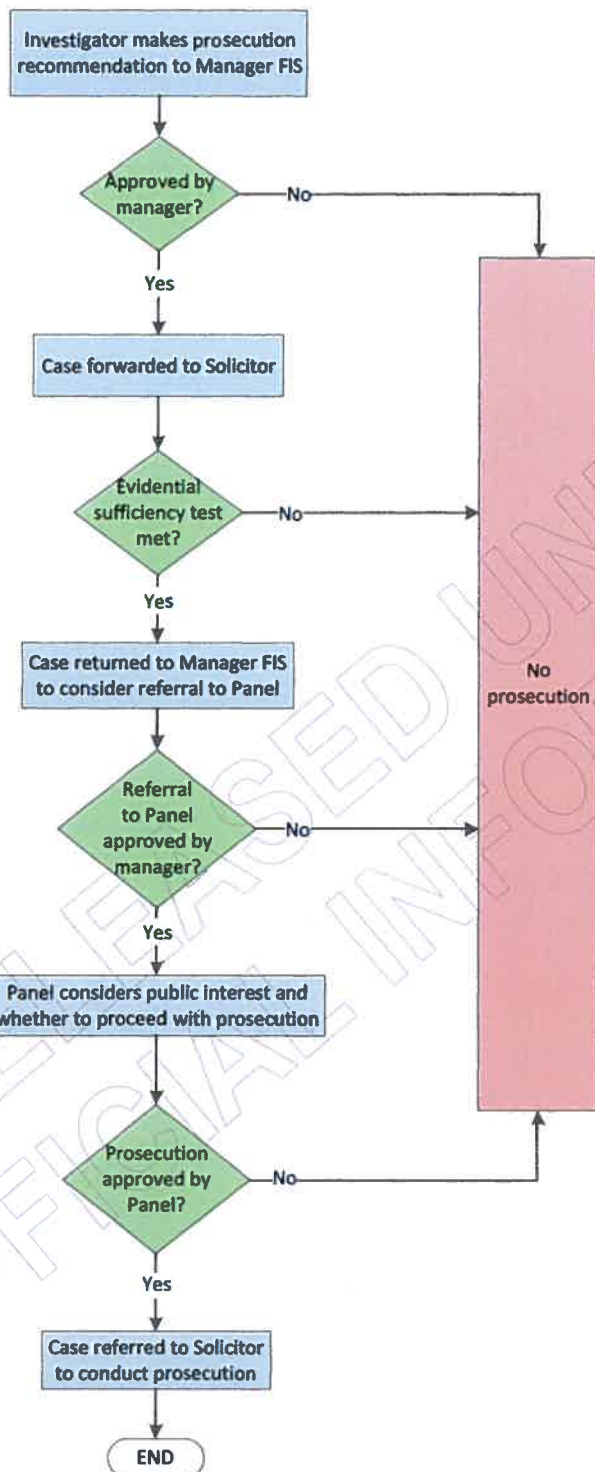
Investigator makes prosecution recommendation to Manager FIS

Approved by manager?

No

Yes

Case forwarded to Solicitor

Evidential sufficiency test met?

No

Yes

Case returned to Manager FIS to consider referral to Panel

No prosecution

Referral to Panel approved by manager?

No

Yes

Panel considers public interest and whether to proceed with prosecution

Prosecution approved by Panel?

No

Yes

Case referred to Solicitor to conduct prosecution

END

RELEASED UN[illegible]
OFFICIAL INFO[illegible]